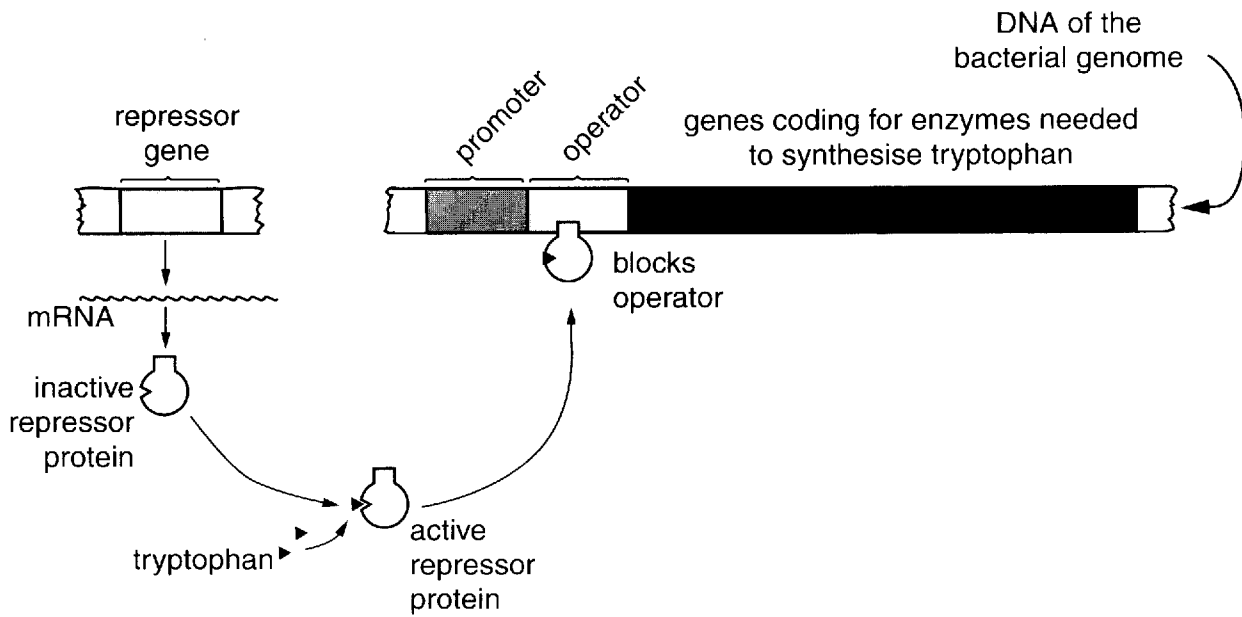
DNA of the bacterial genome

repressor gene

promoter

operator

genes coding for enzymes needed to synthesise tryptophan

blocks operator

mRNA

inactive repressor protein

active repressor protein

tryptophan